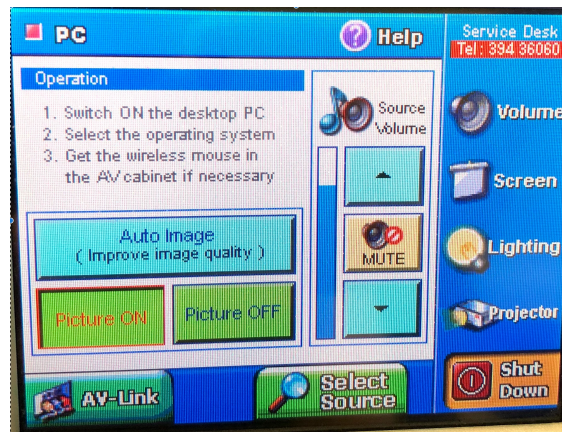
PC

Help

Service Desk
Tel : 394 36060

Operation

1. Switch ON the desktop PC
2. Select the operating system
3. Get the wireless mouse in the AV cabinet if necessary

Source Volume

Auto Image
( Improve image quality )

MUTE

Picture ON

Picture OFF

Volume

Screen

Lighting

Projector

Shut Down

AV-Link

Select Source